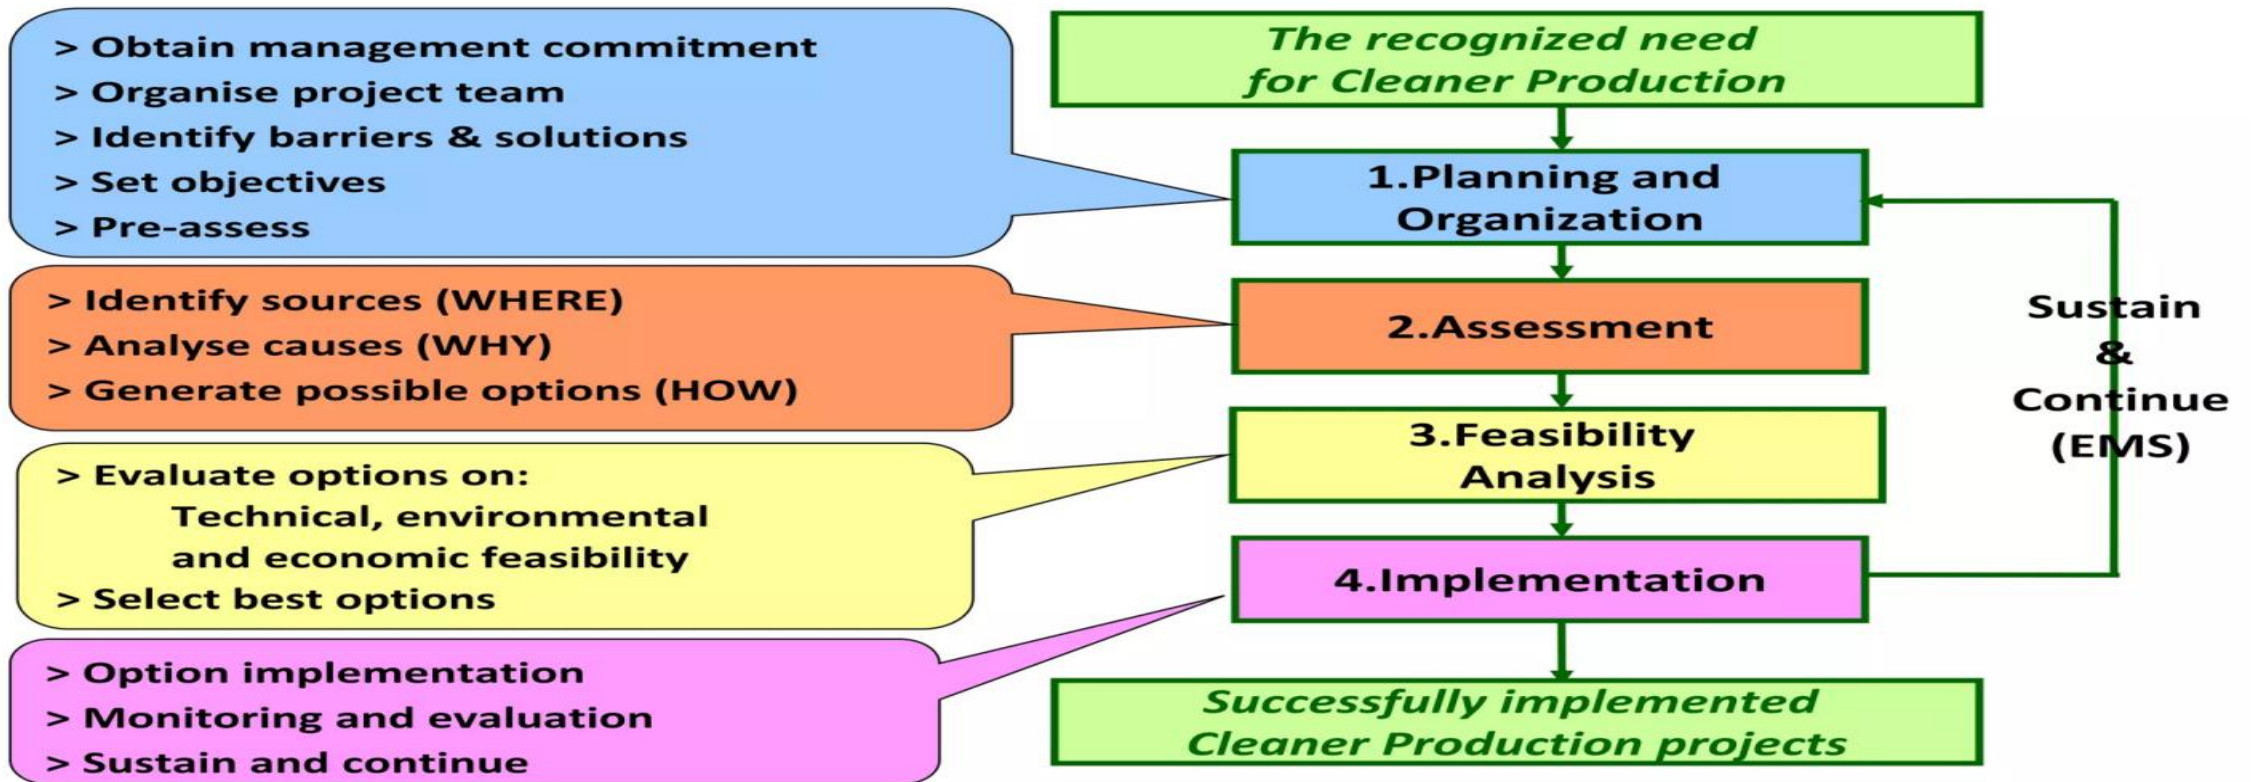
> Obtain management commitment
> Organise project team
> Identify barriers & solutions
> Set objectives
> Pre-assess

The recognized need for Cleaner Production

1.Planning and Organization

> Identify sources (WHERE)
> Analyse causes (WHY)
> Generate possible options (HOW)

2.Assessment

Sustain & Continue (EMS)

> Evaluate options on:
Technical, environmental and economic feasibility
> Select best options

3.Feasibility Analysis

4.Implementation

> Option implementation
> Monitoring and evaluation
> Sustain and continue

Successfully implemented Cleaner Production projects